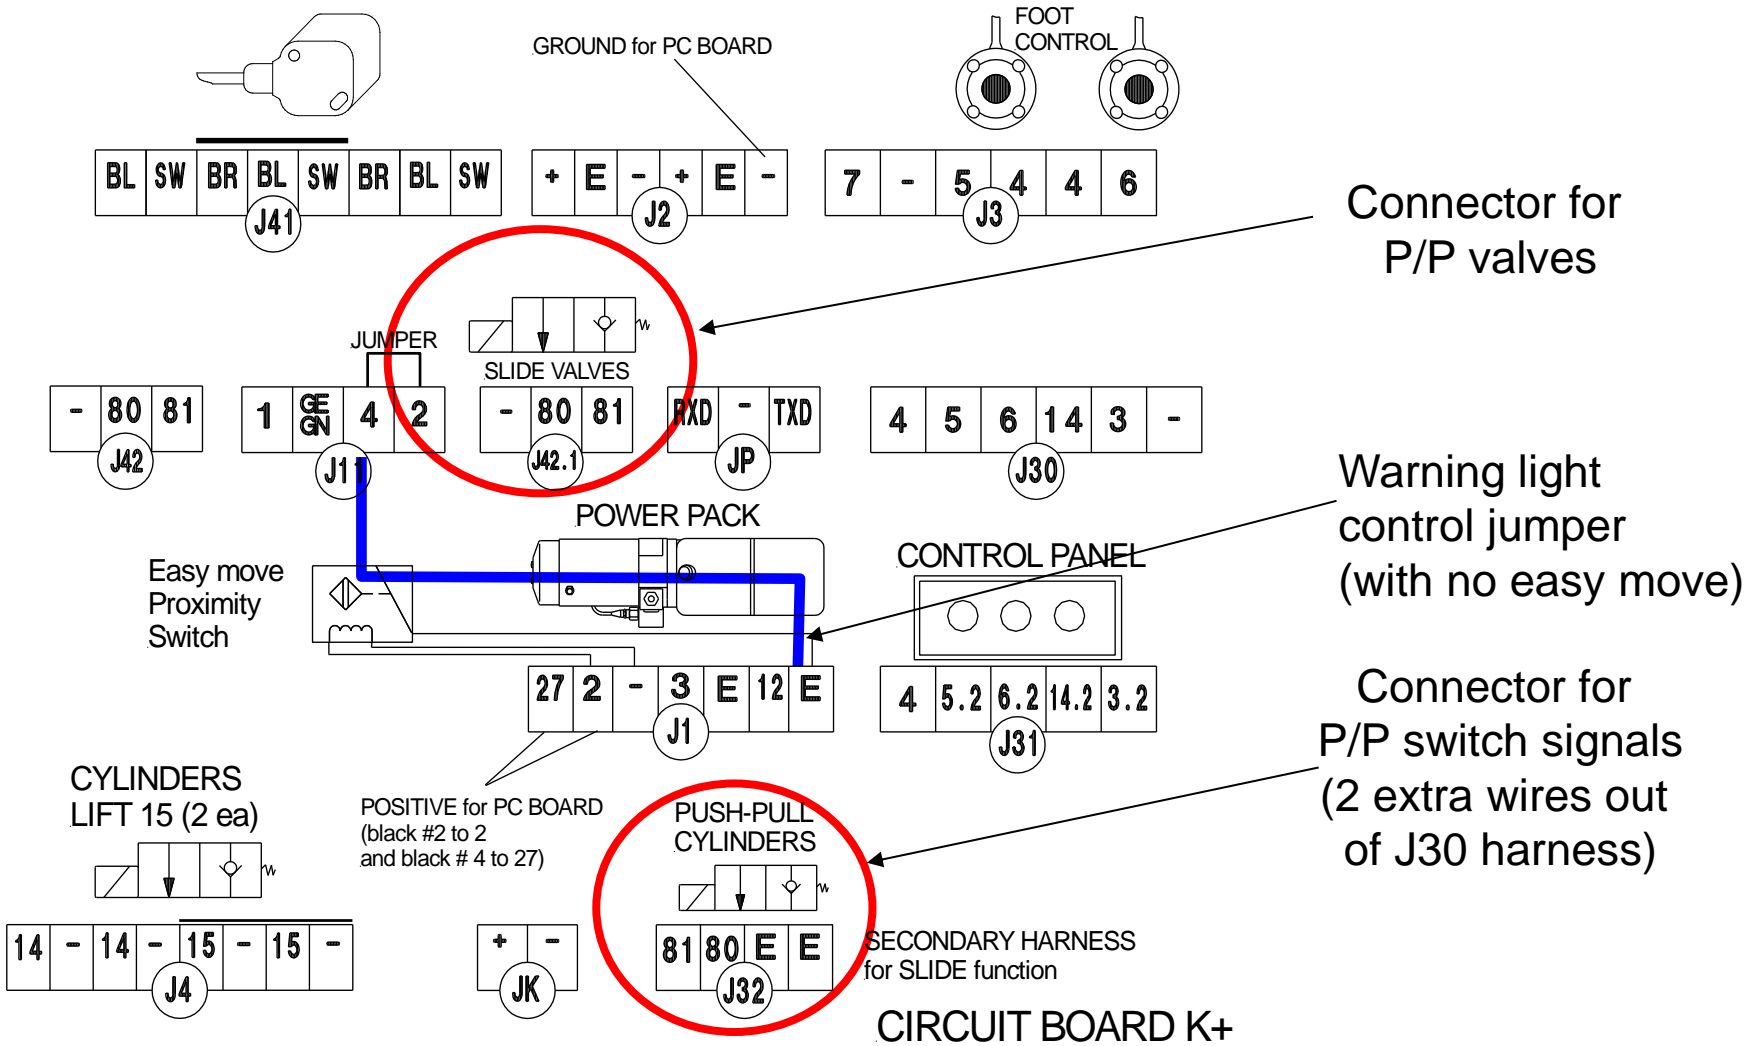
GROUND for PC BOARD

FOOT CONTROL

| BL | SW | BR | BL | SW | BR | BL | SW |
|---|---|---|---|---|---|---|---|

J41

| + | E | - | + | E | - |
|---|---|---|---|---|---|

J2

| 7 | - | 5 | 4 | 4 | 6 |
|---|---|---|---|---|---|

J3

Connector for P/P valves

JUMPER

SLIDE VALVES

| - | 80 | 81 |
|---|---|---|

J42

| 1 | GE GN | 4 | 2 |
|---|---|---|---|

J11

| - | 80 | 81 |
|---|---|---|

J42.1

| RXD | - | TXD |
|---|---|---|

JP

| 4 | 5 | 6 | 14 | 3 | - |
|---|---|---|---|---|---|

J30

Warning light control jumper (with no easy move)

POWER PACK

Easy move Proximity Switch

CONTROL PANEL

| 27 | 2 | - | 3 | E | 12 | E |
|---|---|---|---|---|---|---|

J1

| 4 | 5.2 | 6.2 | 14.2 | 3.2 |
|---|---|---|---|---|

J31

Connector for P/P switch signals (2 extra wires out of J30 harness)

CYLINDERS LIFT 15 (2 ea)

POSITIVE for PC BOARD (black #2 to 2 and black # 4 to 27)

PUSH-PULL CYLINDERS

| 14 | - | 14 | - | 15 | - | 15 | - |
|---|---|---|---|---|---|---|---|

J4

| + | - |
|---|---|

JK

| 81 | 80 | E | E |
|---|---|---|---|

J32

SECONDARY HARNESS for SLIDE function

CIRCUIT BOARD K+